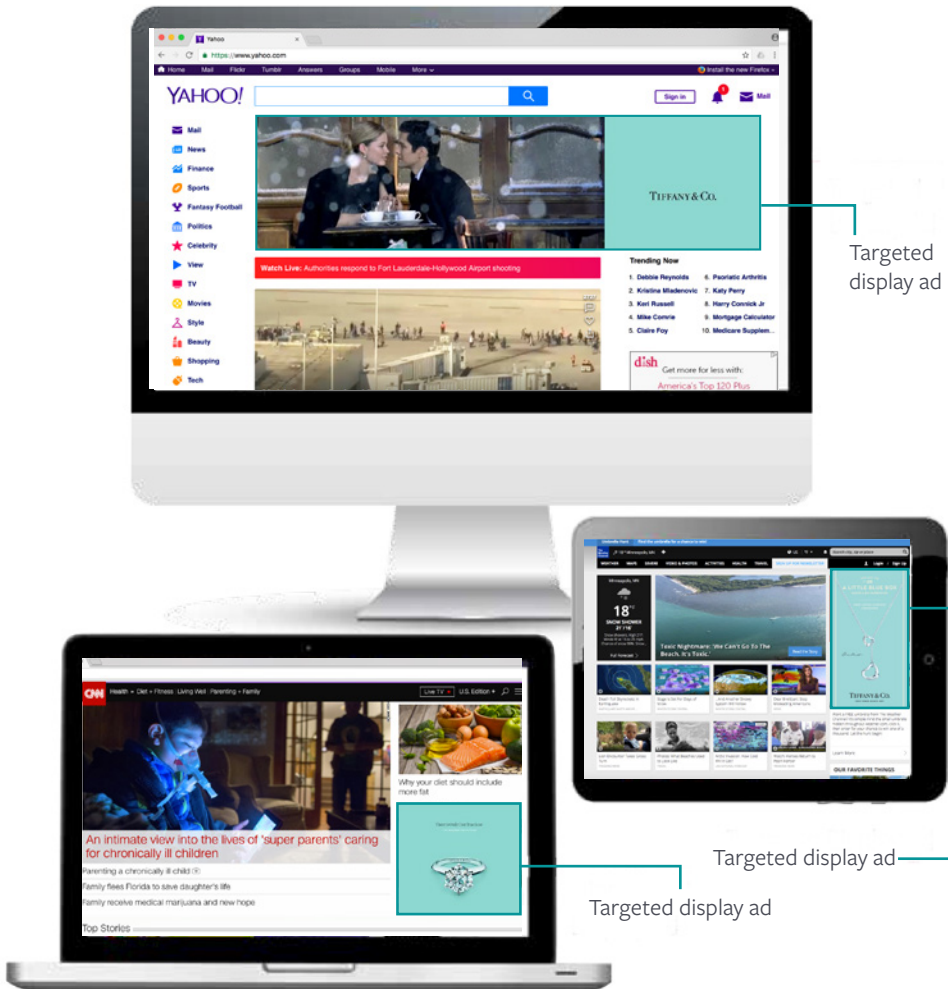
Yahoo
https://www.yahoo.com
Home Mail Flickr Tumblr Answers Groups Mobile More
Install the new Firefox »
YAHOO!
Sign in
Mail
Mail
News
Finance
Sports
Fantasy Football
Politics
Celebrity
View
TV
Movies
Style
Beauty
Shopping
Tech
TIFFANY&CO.
Watch Live: Authorities respond to Fort Lauderdale-Hollywood Airport shooting
Trending Now
1. Debbie Reynolds
2. Kristina Mladenovic
3. Keri Russell
4. Mike Comrie
5. Claire Foy
6. Psoriatic Arthritis
7. Katy Perry
8. Harry Connick Jr
9. Mortgage Calculator
10. Medicare Supplem...
dish
Get more for less with:
America's Top 120 Plus
Targeted display ad

18°
SNOW SHOWERS
Toxic Nightmare: We Can't Go To The Beach. It's Toxic.'
TIFFANY&CO.
OUR FAVORITE THINGS
Targeted display ad

CNN Health • Diet + Fitness Living Well Parenting + Family
Live TV U.S. Edition
Why your diet should include more fat
An intimate view into the lives of 'super parents' caring for chronically ill children
Parenting a chronically ill child
Family flees Florida to save daughter's life
Family receive medical marijuana and new hope
Top Stories
Targeted display ad